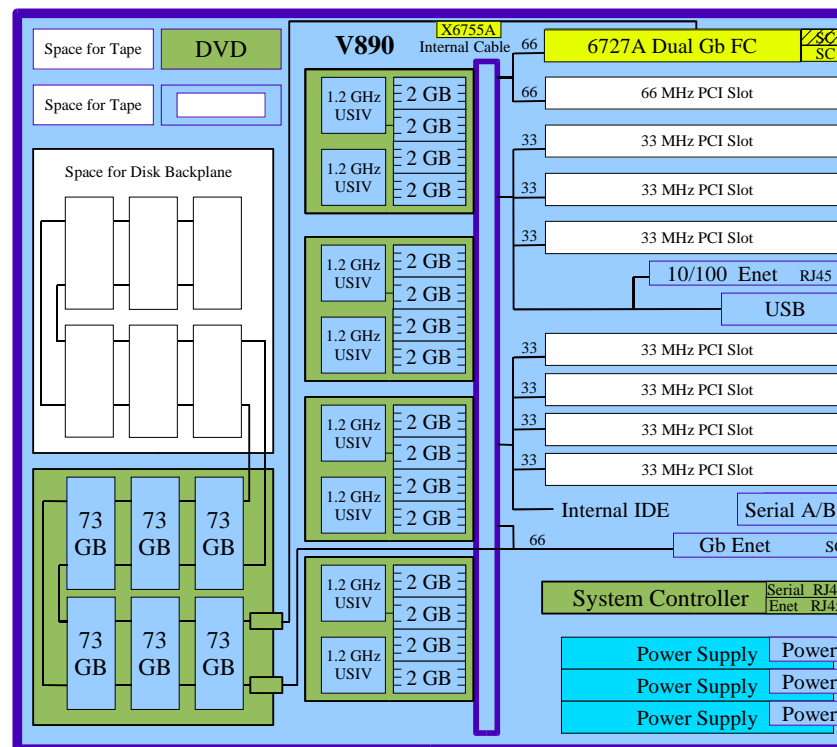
Space for Tape

DVD

Space for Tape

Space for Disk Backplane

73 GB

73 GB

73 GB

73 GB

73 GB

73 GB

V890

X6755A
Internal Cable

1.2 GHz USIV

1.2 GHz USIV

2 GB
2 GB
2 GB
2 GB

1.2 GHz USIV

1.2 GHz USIV

2 GB
2 GB
2 GB
2 GB

1.2 GHz USIV

1.2 GHz USIV

2 GB
2 GB
2 GB
2 GB

1.2 GHz USIV

1.2 GHz USIV

2 GB
2 GB
2 GB
2 GB

66 6727A Dual Gb FC SC SC

66 66 MHz PCI Slot

33 33 MHz PCI Slot

33 33 MHz PCI Slot

33 33 MHz PCI Slot

10/100 Enet RJ45

USB

33 33 MHz PCI Slot

33 33 MHz PCI Slot

33 33 MHz PCI Slot

33 33 MHz PCI Slot

Internal IDE

Serial A/B

66

Gb Enet SC

System Controller

Serial RJ4
Enet RJ4

Power Supply Power

Power Supply Power

Power Supply Power